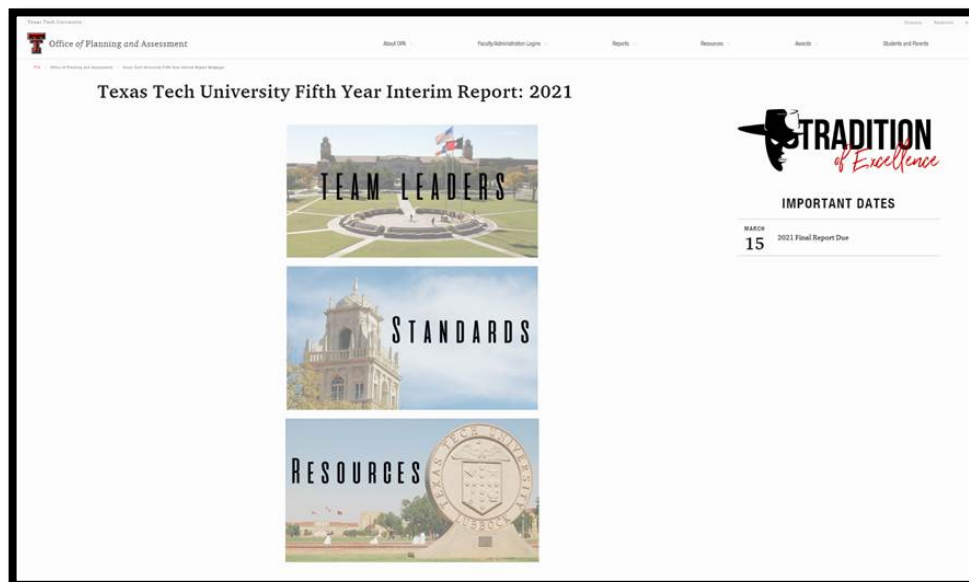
Texas Tech University

Directory Raiderlink

Office of Planning and Assessment

About OPA Faculty/Administration Logins Reports Resources Awards Students and Parents

OPA > Office of Planning and Assessment > Texas Tech University Fifth Year Interim Report Webpage

Texas Tech University Fifth Year Interim Report: 2021

TEAM LEADERS

STANDARDS

RESOURCES

TEXAS TECH UNIVERSITY LUBBOCK

TRADITION of Excellence

IMPORTANT DATES

MARCH 15 2021 Final Report Due